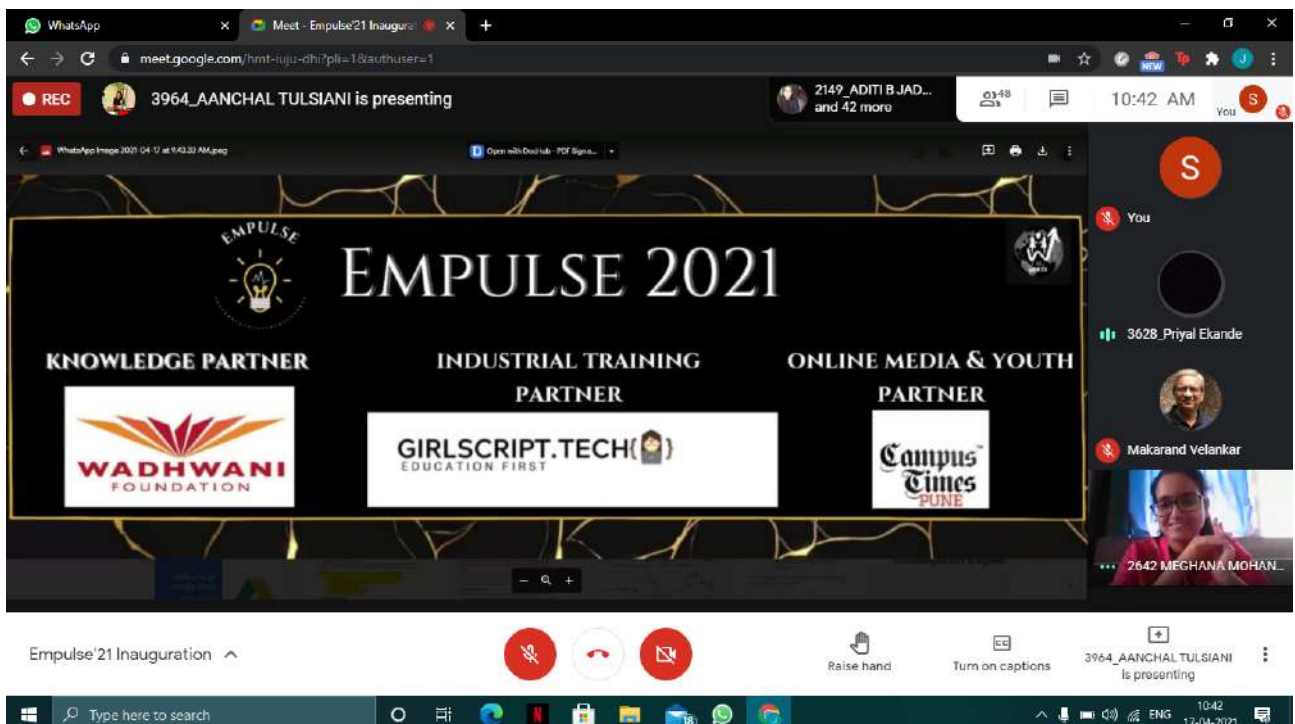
WhatsApp
Meet - Empulse'21 Inaugura
meet.google.com/hmt-iuju-dhi?pli=1&authuser=1
REC
3964_AANCHAL TULSIANI is presenting
2149_ADITI B JAD... and 42 more
48
10:42 AM
You
WhatsApp Image 2021-04-12 at 9.43.33 AM.jpeg
Open with Dochub - PDF Signa...

EMPULSE
EMPULSE 2021
KNOWLEDGE PARTNER
WADHWANI FOUNDATION
INDUSTRIAL TRAINING PARTNER
GIRLSCRIPT.TECH
EDUCATION FIRST
ONLINE MEDIA & YOUTH PARTNER
Campus Times PUNE

S
You
3628_Priyal Ekande
Makarand Velankar
2642 MEGHANA MOHAN...

Empulse'21 Inauguration
Raise hand
Turn on captions
3964_AANCHAL TULSIANI is presenting
Type here to search
ENG
10:42
17-04-2021